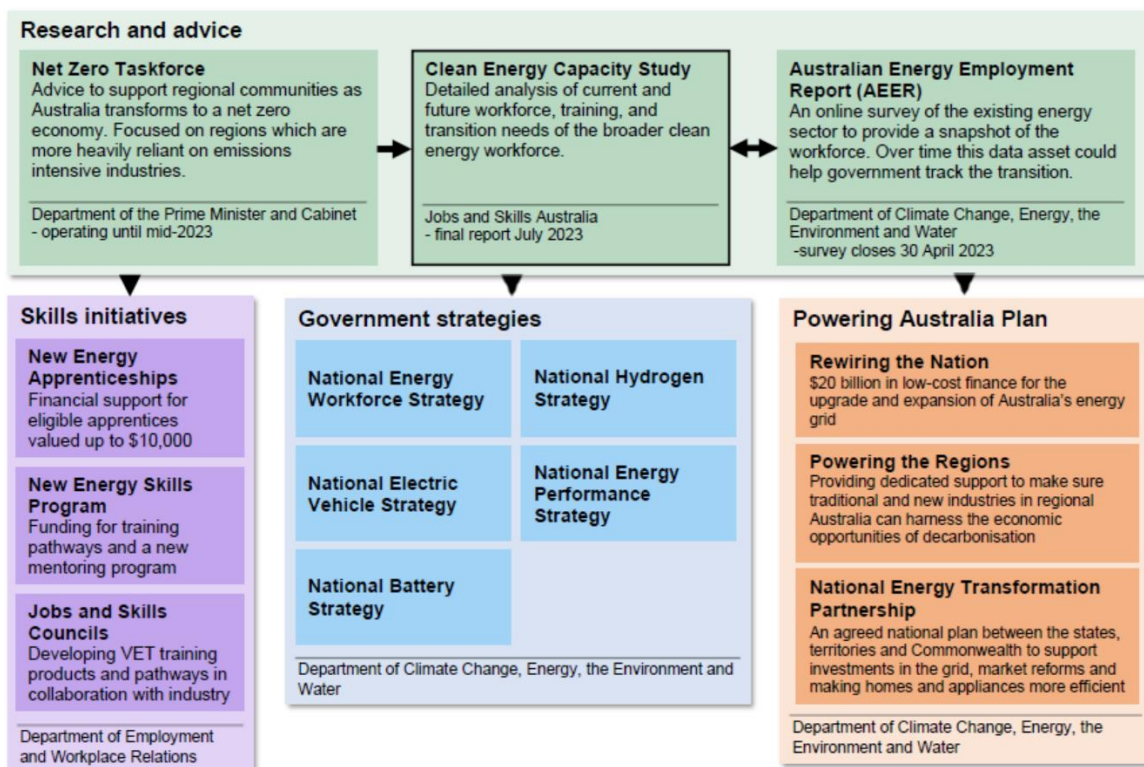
Research and advice

Net Zero Taskforce
Advice to support regional communities as Australia transforms to a net zero economy. Focused on regions which are more heavily reliant on emissions intensive industries.

Department of the Prime Minister and Cabinet - operating until mid-2023

Clean Energy Capacity Study
Detailed analysis of current and future workforce, training, and transition needs of the broader clean energy workforce.

Jobs and Skills Australia - final report July 2023

Australian Energy Employment Report (AEER)
An online survey of the existing energy sector to provide a snapshot of the workforce. Over time this data asset could help government track the transition.

Department of Climate Change, Energy, the Environment and Water -survey closes 30 April 2023

Skills initiatives

New Energy Apprenticeships
Financial support for eligible apprentices valued up to $10,000

New Energy Skills Program
Funding for training pathways and a new mentoring program

Jobs and Skills Councils
Developing VET training products and pathways in collaboration with industry

Department of Employment and Workplace Relations

Government strategies

National Energy Workforce Strategy

National Hydrogen Strategy

National Electric Vehicle Strategy

National Energy Performance Strategy

National Battery Strategy

Department of Climate Change, Energy, the Environment and Water

Powering Australia Plan

Rewiring the Nation
$20 billion in low-cost finance for the upgrade and expansion of Australia's energy grid

Powering the Regions
Providing dedicated support to make sure traditional and new industries in regional Australia can harness the economic opportunities of decarbonisation

National Energy Transformation Partnership
An agreed national plan between the states, territories and Commonwealth to support investments in the grid, market reforms and making homes and appliances more efficient

Department of Climate Change, Energy, the Environment and Water